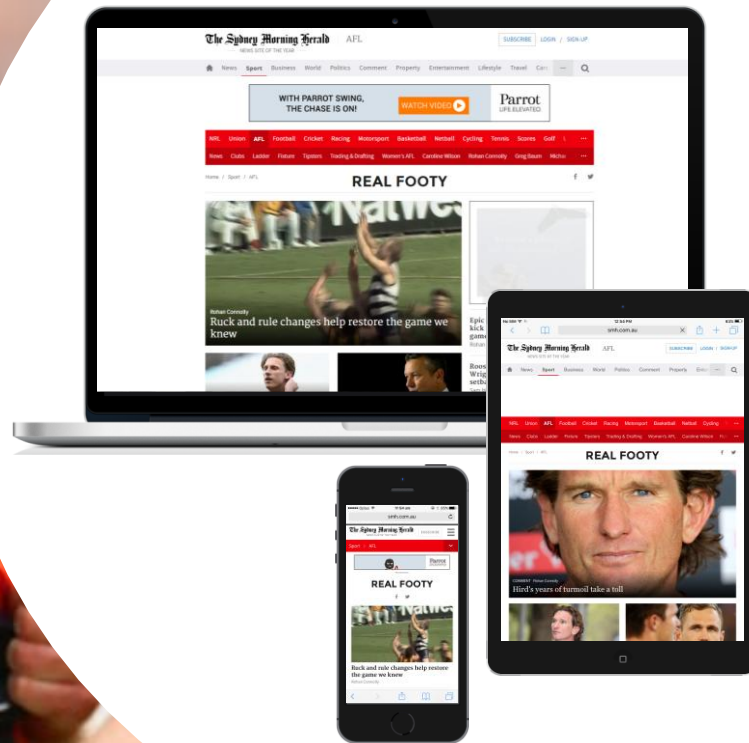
The Sydney Morning Herald AFL
NEWS SITE OF THE YEAR

SUBSCRIBE LOGIN / SIGN-UP

News Sport Business World Politics Comment Property Entertainment Lifestyle Travel Cars ···

WITH PARROT SWING, THE CHASE IS ON! WATCH VIDEO Parrot LIFE ELEVATED

NRL Union AFL Football Cricket Racing Motorsport Basketball Netball Cycling Tennis Scores Golf ···

News Clubs Ladder Fixture Tipsters Trading & Drafting Women's AFL Caroline Wilson Rohan Connolly Greg Baum Micha

Home / Sport / AFL

REAL FOOTY

Rohan Connolly
Ruck and rule changes help restore the game we knew

Epic kick game Rohan

Roos Wrig setb

smh.com.au

The Sydney Morning Herald AFL
NEWS SITE OF THE YEAR

SUBSCRIBE LOGIN / SIGN-UP

News Sport Business World Politics Comment Property Ente ···

NRL Union AFL Football Cricket Racing Motorsport Basketball Netball Cycling ···

News Clubs Ladder Fixture Tipsters Trading & Drafting Women's AFL Caroline Wilson Ro

Home / Sport / AFL

REAL FOOTY

COMMENT Rohan Connolly
Hird's years of turmoil take a toll

smh.com.au

The Sydney Morning Herald

Sport AFL

Parrot

REAL FOOTY

Ruck and rule changes help restore the game we knew
Rohan Connolly